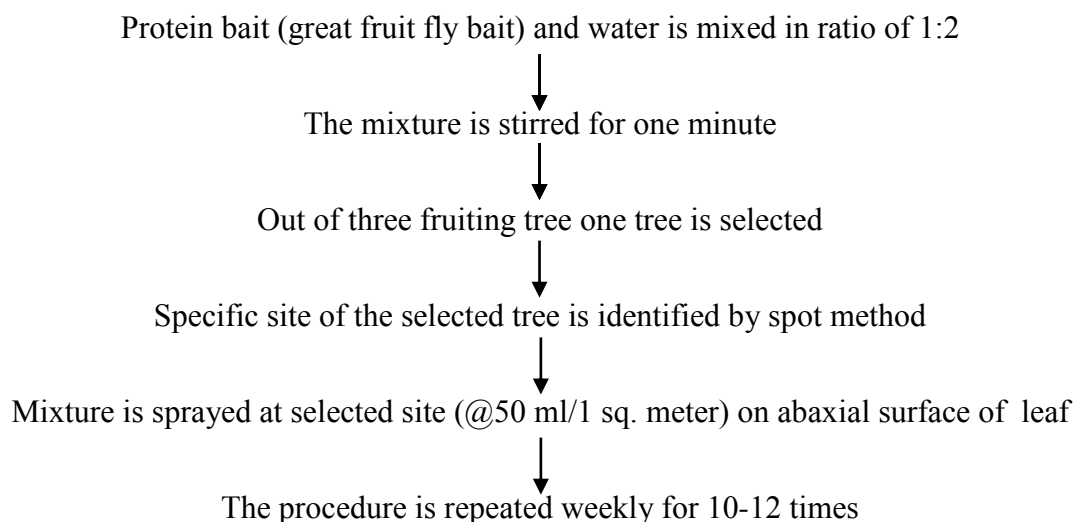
Protein bait (great fruit fly bait) and water is mixed in ratio of 1:2

The mixture is stirred for one minute

Out of three fruiting tree one tree is selected

Specific site of the selected tree is identified by spot method

Mixture is sprayed at selected site (@50 ml/1 sq. meter) on abaxial surface of leaf

The procedure is repeated weekly for 10-12 times